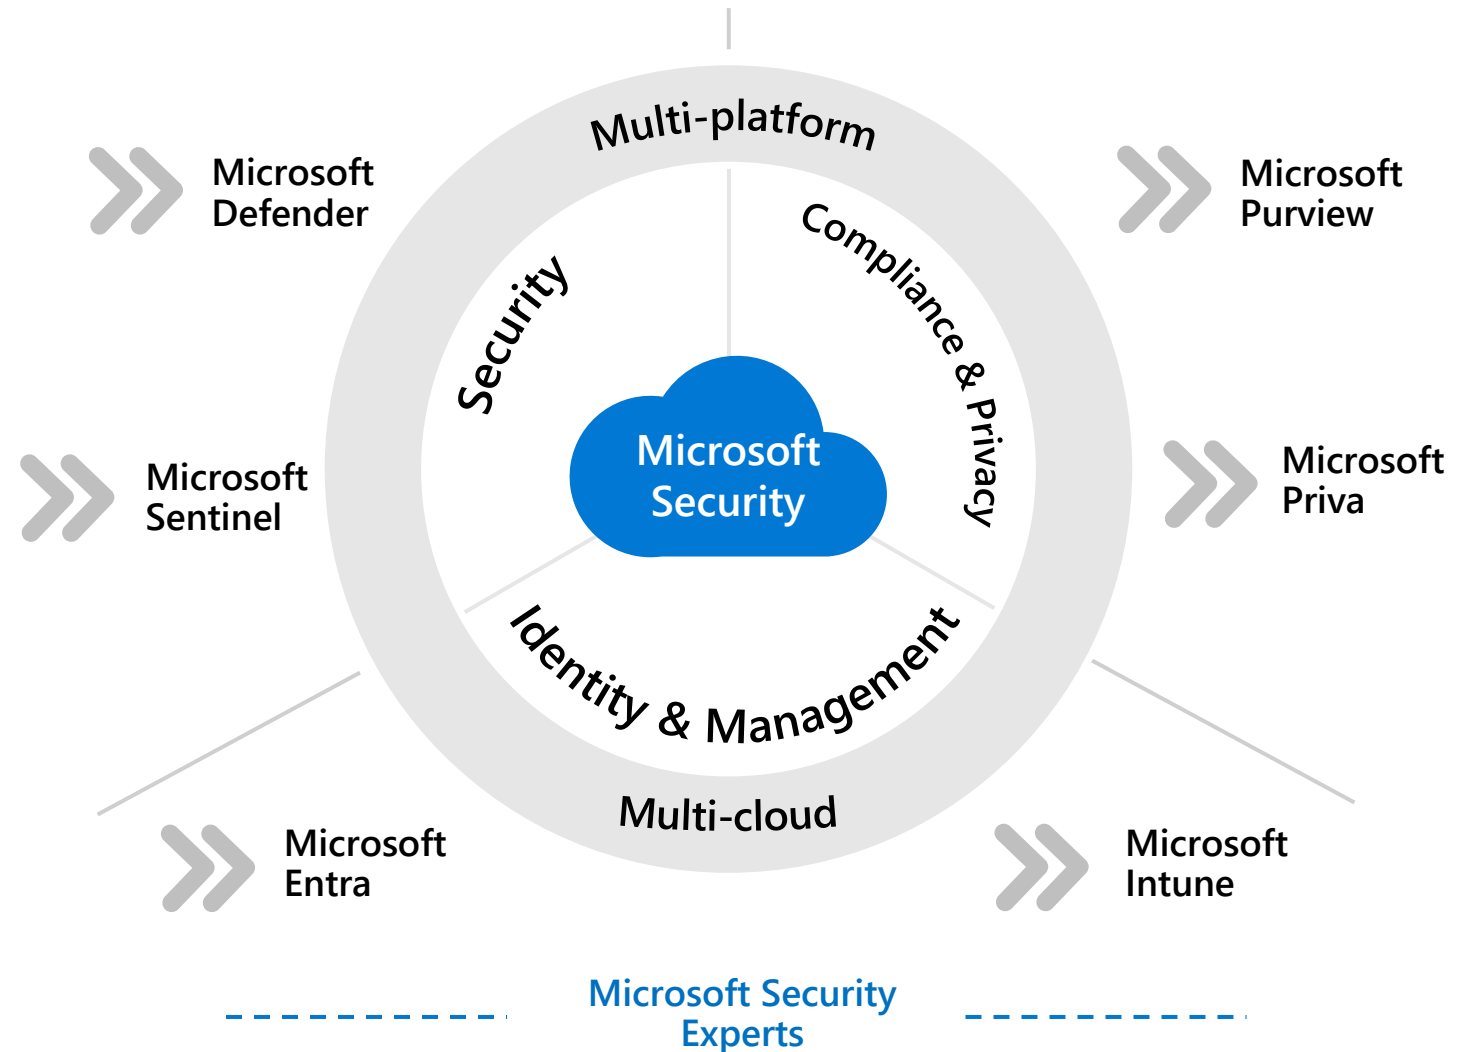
Multi-platform

Microsoft Defender

Microsoft Purview

Security

Compliance & Privacy

Microsoft Security

Microsoft Sentinel

Microsoft Priva

Identity & Management

Multi-cloud

Microsoft Entra

Microsoft Intune

Microsoft Security Experts